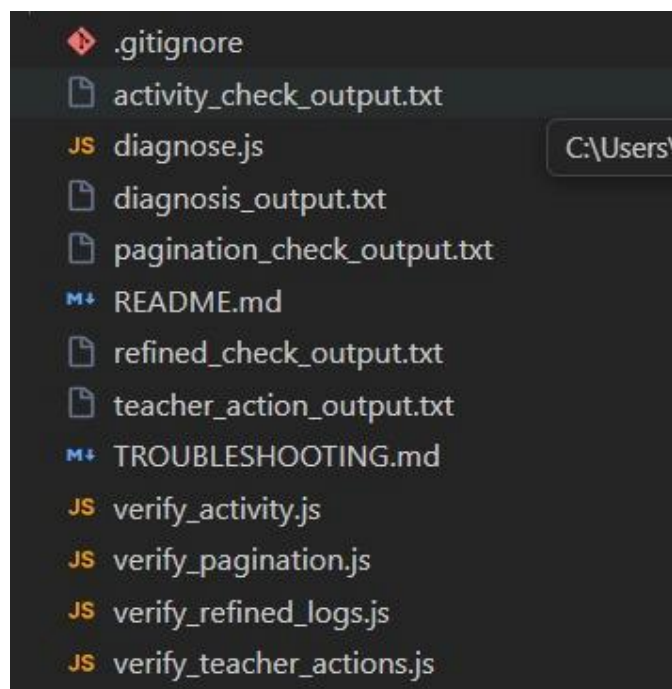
.gitignore
activity_check_output.txt
JS diagnose.js
C:\Users\
diagnosis_output.txt
pagination_check_output.txt
M↓ README.md
refined_check_output.txt
teacher_action_output.txt
M↓ TROUBLESHOOTING.md
JS verify_activity.js
JS verify_pagination.js
JS verify_refined_logs.js
JS verify_teacher_actions.js